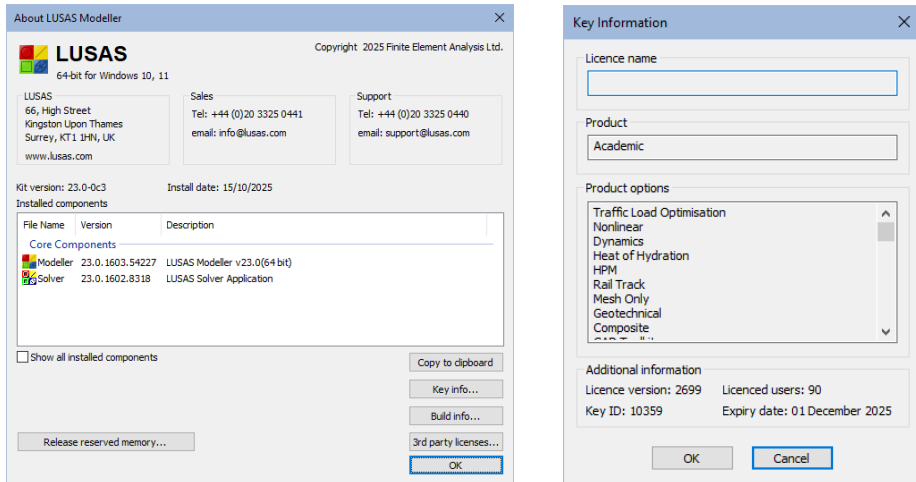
About LUSAS Modeller

LUSAS
64-bit for Windows 10, 11

Copyright 2025 Finite Element Analysis Ltd.

LUSAS
66, High Street
Kingston Upon Thames
Surrey, KT1 1HN, UK
www.lusas.com

Sales
Tel: +44 (0)20 3325 0441
email: info@lusas.com

Support
Tel: +44 (0)20 3325 0440
email: support@lusas.com

Kit version: 23.0-0c3
Install date: 15/10/2025
Installed components

| File Name | Version | Description |
|---|---|---|
| Core Components | | |
| Modeller | 23.0.1603.54227 | LUSAS Modeller v23.0(64 bit) |
| Solver | 23.0.1602.8318 | LUSAS Solver Application |

Show all installed components

Copy to clipboard
Key info...
Build info...
Release reserved memory...
3rd party licenses...
OK

Key Information

Licence name

Product
Academic

Product options
Traffic Load Optimisation
Nonlinear
Dynamics
Heat of Hydration
HPM
Rail Track
Mesh Only
Geotechnical
Composite
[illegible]

Additional information
Licence version: 2699
Licenced users: 90
Key ID: 10359
Expiry date: 01 December 2025

OK
Cancel